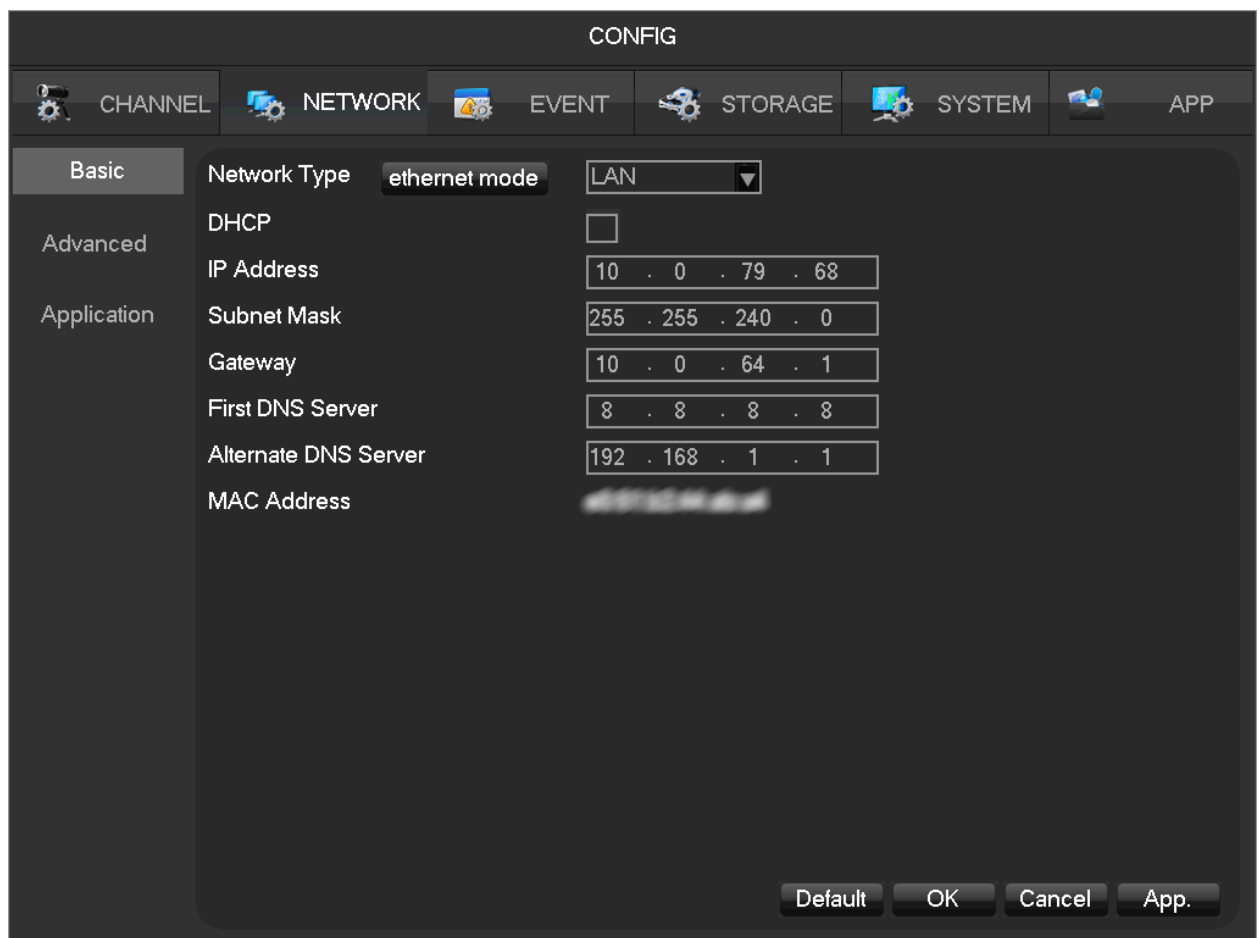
CONFIG

CHANNEL NETWORK EVENT STORAGE SYSTEM APP

Basic
Advanced
Application

Network Type ethernet mode LAN
DHCP
IP Address 10 . 0 . 79 . 68
Subnet Mask 255 . 255 . 240 . 0
Gateway 10 . 0 . 64 . 1
First DNS Server 8 . 8 . 8 . 8
Alternate DNS Server 192 . 168 . 1 . 1
MAC Address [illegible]

Default OK Cancel App.